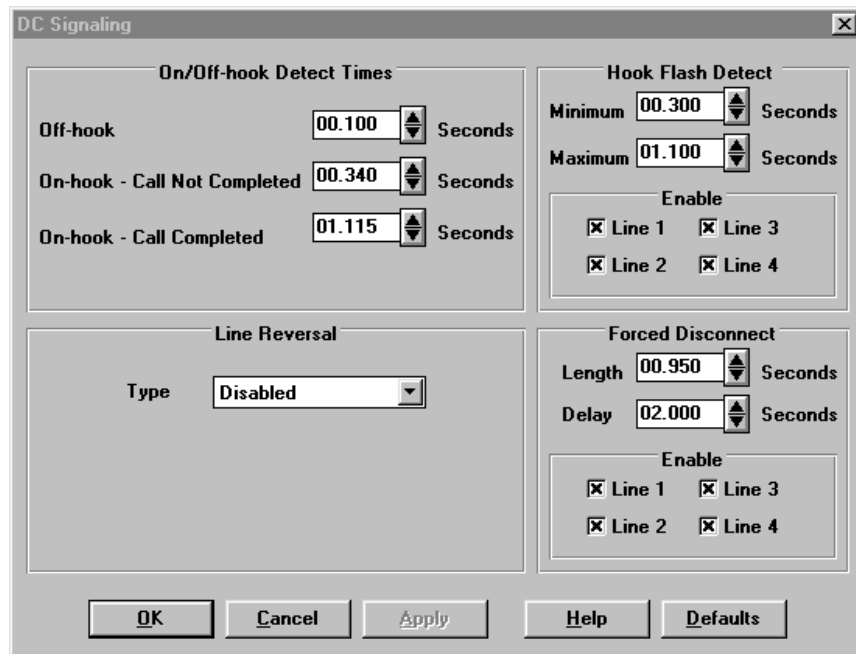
DC Signaling

On/Off-hook Detect Times

Off-hook 00.100 Seconds

On-hook - Call Not Completed 00.340 Seconds

On-hook - Call Completed 01.115 Seconds

Hook Flash Detect

Minimum 00.300 Seconds

Maximum 01.100 Seconds

Enable

☒ Line 1 ☒ Line 3

☒ Line 2 ☒ Line 4

Line Reversal

Type Disabled

Forced Disconnect

Length 00.950 Seconds

Delay 02.000 Seconds

Enable

☒ Line 1 ☒ Line 3

☒ Line 2 ☒ Line 4

OK Cancel Apply Help Defaults